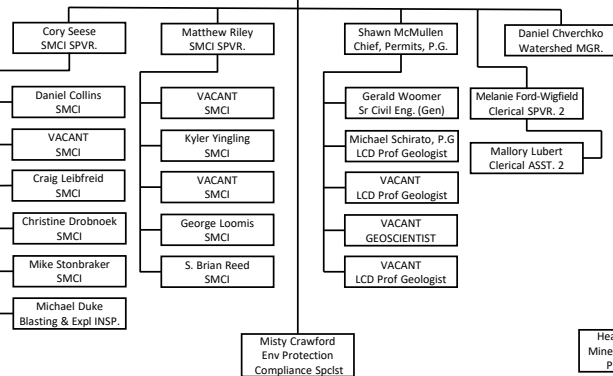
Cory Seese
SMCI SPVR.

Daniel Collins
SMCI

VACANT
SMCI

Craig Leibfreid
SMCI

Christine Drobnoek
SMCI

Mike Stonbraker
SMCI

Michael Duke
Blasting & Expl INSP.

Matthew Riley
SMCI SPVR.

VACANT
SMCI

Kyler Yingling
SMCI

VACANT
SMCI

George Loomis
SMCI

S. Brian Reed
SMCI

Misty Crawford
Env Protection
Compliance Spclst

Shawn McMullen
Chief, Permits, P.G.

Gerald Woomer
Sr Civil Eng. (Gen)

Michael Schirato, P.G
LCD Prof Geologist

VACANT
LCD Prof Geologist

VACANT
GEOSCIENTIST

VACANT
LCD Prof Geologist

Daniel Chverchko
Watershed MGR.

Melanie Ford-Wigfield
Clerical SPVR. 2

Mallory Lubert
Clerical ASST. 2

Hea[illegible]
Mine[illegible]
P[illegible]